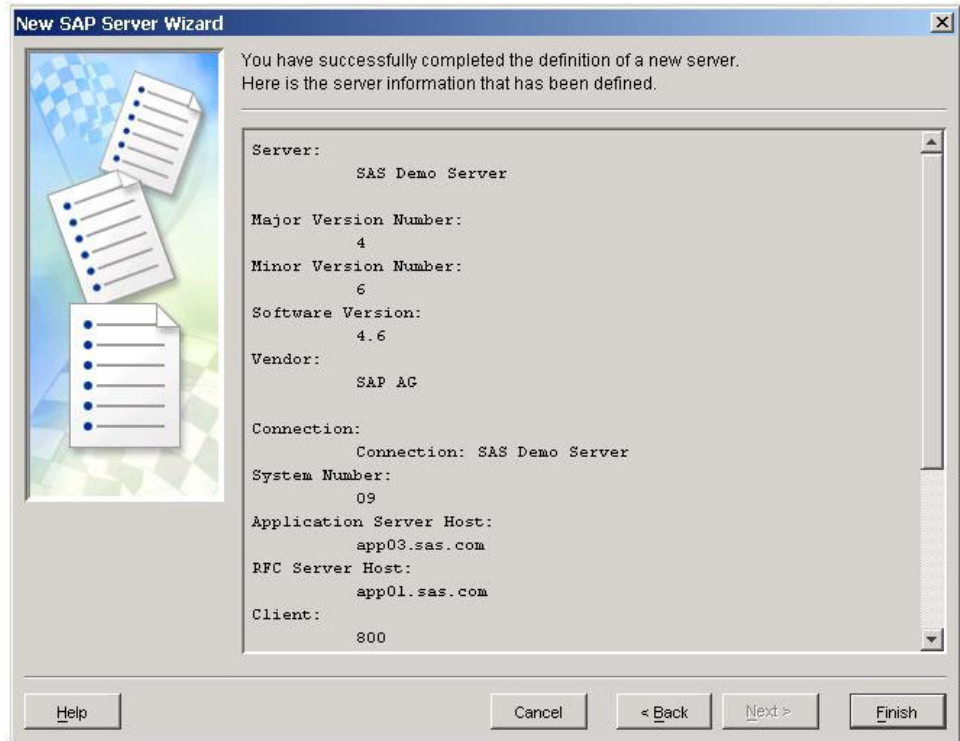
New SAP Server Wizard

You have successfully completed the definition of a new server.
Here is the server information that has been defined.

Server:
SAS Demo Server

Major Version Number:
4
Minor Version Number:
6
Software Version:
4.6
Vendor:
SAP AG

Connection:
Connection: SAS Demo Server
System Number:
09
Application Server Host:
app03.sas.com
RFC Server Host:
app01.sas.com
Client:
800

Help

Cancel

< Back

Next >

Finish